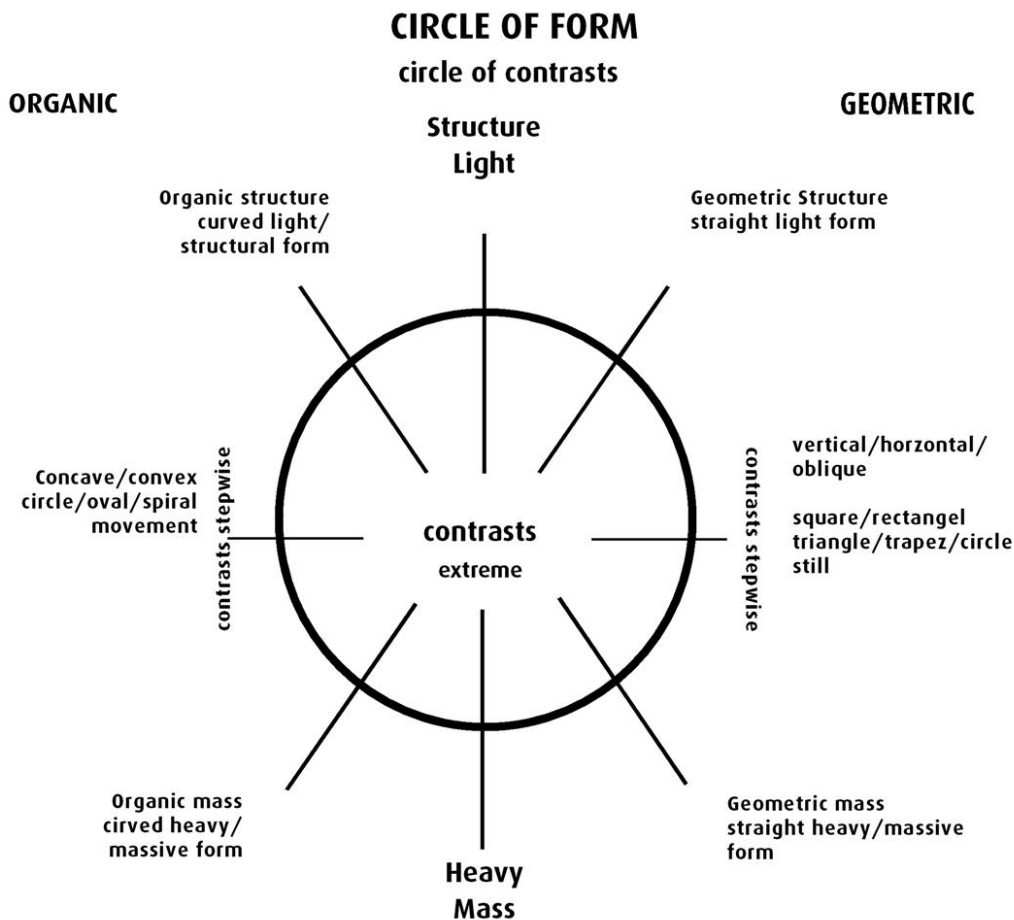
CIRCLE OF FORM

circle of contrasts

ORGANIC

GEOMETRIC

Structure
Light

Organic structure
curved light/
structural form

Geometric Structure
straight light form

Concave/convex
circle/oval/spiral
movement

contrasts stepwise

contrasts
extreme

contrasts stepwise

vertical/horzontal/
oblique

square/rectangel
triangle/trapez/circle
still

Organic mass
cirved heavy/
massive form

Geometric mass
straight heavy/massive
form

Heavy
Mass